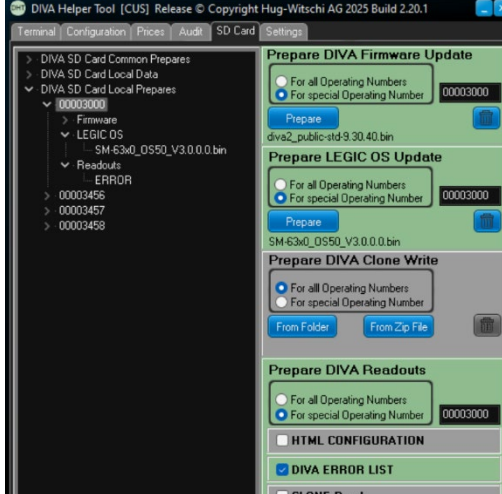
DIVA Helper Tool [CUS] Release © Copyright Hug-Witschi AG 2025 Build 2.20.1

Terminal | Configuration | Prices | Audit | SD Card | Settings

DIVA SD Card Common Prepares
DIVA SD Card Local Data
DIVA SD Card Local Prepares
00003000
Firmware
LEGIC OS
SM-63x0_OS50_V3.0.0.0.bin
Readouts
ERROR
00003456
00003457
00003458

Prepare DIVA Firmware Update
For all Operating Numbers
For special Operating Number
00003000
Prepare
diva2_public-std-9.30.40.bin

Prepare LEGIC OS Update
For all Operating Numbers
For special Operating Number
00003000
Prepare
SM-63x0_OS50_V3.0.0.0.bin

Prepare DIVA Clone Write
For alll Operating Numbers
For special Operating Number
From Folder
From Zip File

Prepare DIVA Readouts
For all Operating Numbers
For special Operating Number
00003000
HTML CONFIGURATION
DIVA ERROR LIST
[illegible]